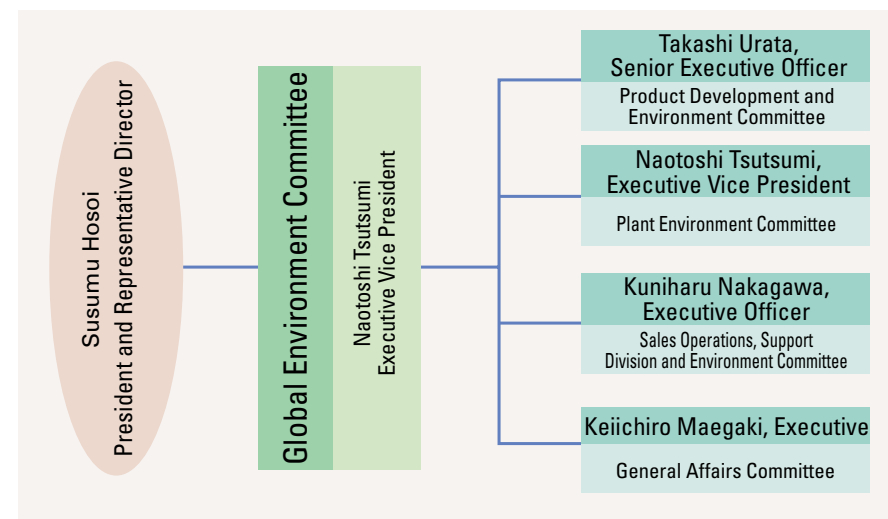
Susumu Hosoi
President and Representative Director

Global Environment Committee

Naotoshi Tsutsumi
Executive Vice President

Takashi Urata,
Senior Executive Officer

Product Development and Environment Committee

Naotoshi Tsutsumi,
Executive Vice President

Plant Environment Committee

Kuniharu Nakagawa,
Executive Officer

Sales Operations, Support Division and Environment Committee

Keiichiro Maegaki, Executive

General Affairs Committee